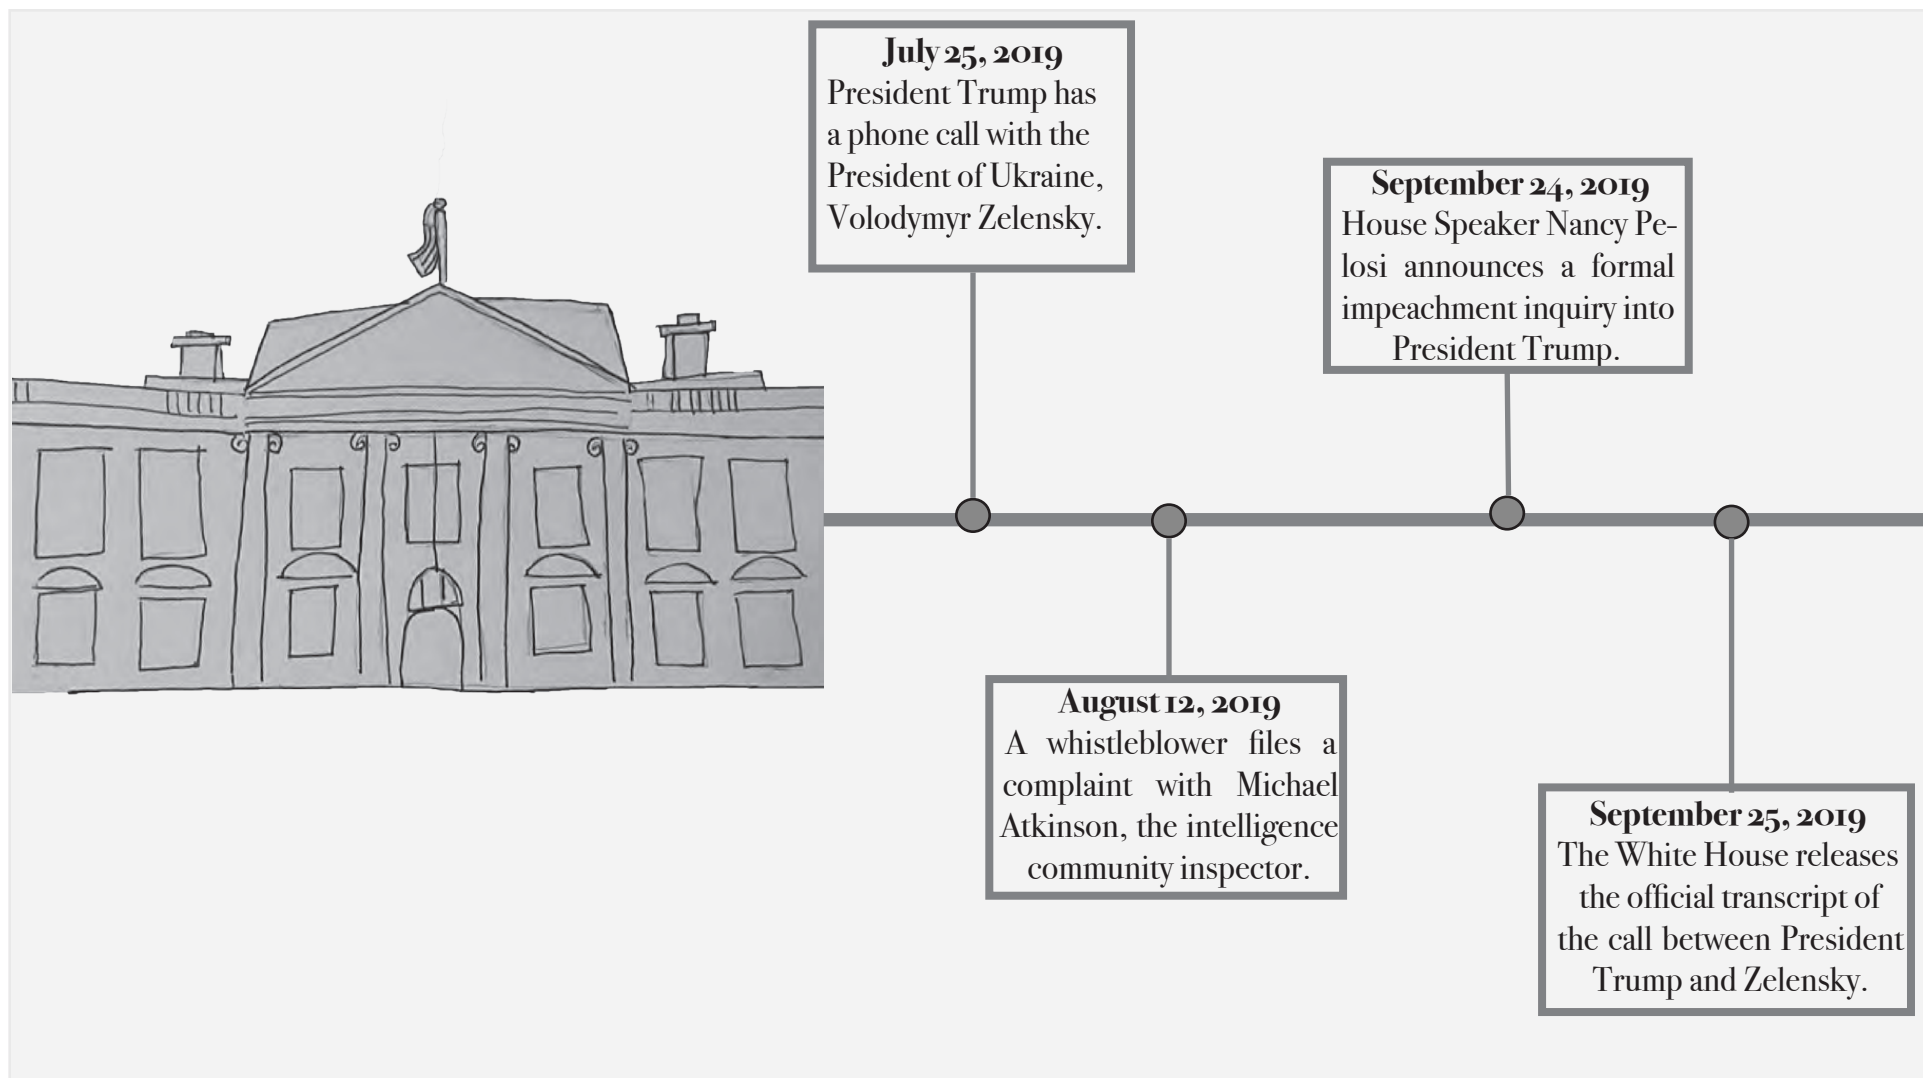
July 25, 2019
President Trump has a phone call with the President of Ukraine, Volodymyr Zelensky.

August 12, 2019
A whistleblower files a complaint with Michael Atkinson, the intelligence community inspector.

September 24, 2019
House Speaker Nancy Pelosi announces a formal impeachment inquiry into President Trump.

September 25, 2019
The White House releases the official transcript of the call between President Trump and Zelensky.